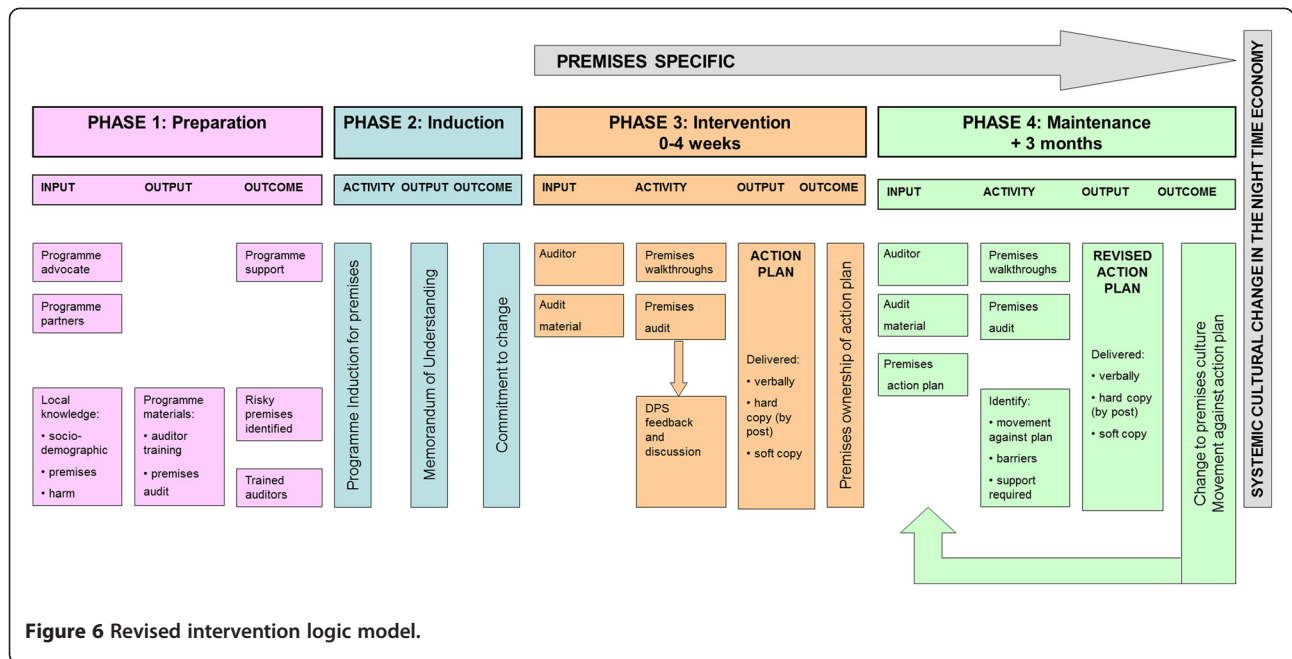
PREMISES SPECIFIC

SYSTEMIC CULTURAL CHANGE IN THE NIGHT TIME ECONOMY

PHASE 1: Preparation

INPUT OUTPUT OUTCOME

Programme advocate

Programme partners

Local knowledge:
• socio-demographic
• premises
• harm

Programme materials:
• auditor training
• premises audit

Programme support

Risky premises identified

Trained auditors

PHASE 2: Induction

ACTIVITY OUTPUT OUTCOME

Programme Induction for premises

Memorandum of Understanding

Commitment to change

PHASE 3: Intervention
0-4 weeks

INPUT ACTIVITY OUTPUT OUTCOME

Auditor

Audit material

Premises walkthroughs

Premises audit

DPS feedback and discussion

ACTION PLAN

Delivered:
• verbally
• hard copy (by post)
• soft copy

Premises ownership of action plan

PHASE 4: Maintenance
+ 3 months

INPUT ACTIVITY OUTPUT OUTCOME

Auditor

Audit material

Premises action plan

Premises walkthroughs

Premises audit

Identify:
• movement against plan
• barriers
• support required

REVISED ACTION PLAN

Delivered:
• verbally
• hard copy (by post)
• soft copy

Change to premises culture
Movement against action plan

Figure 6 Revised intervention logic model.